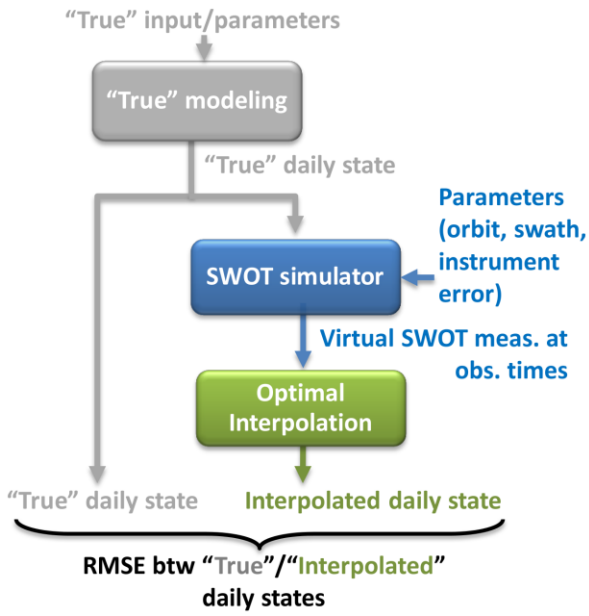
"True" input/parameters

"True" modeling

"True" daily state

Parameters (orbit, swath, instrument error)

SWOT simulator

Virtual SWOT meas. at obs. times

Optimal Interpolation

"True" daily state

Interpolated daily state

RMSE btw "True"/"Interpolated" daily states